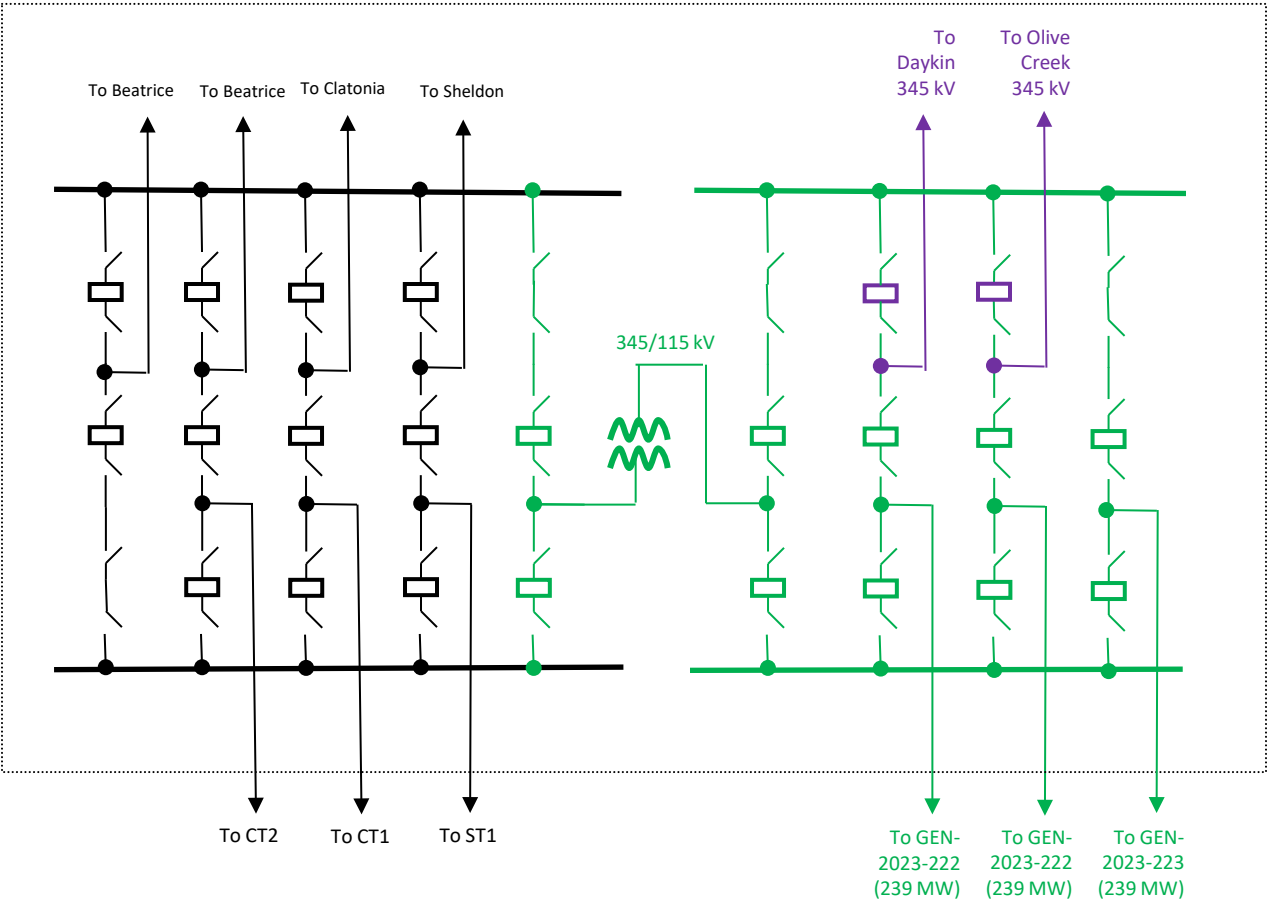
To Daykin 345 kV

To Olive Creek 345 kV

To Beatrice

To Beatrice

To Clatonia

To Sheldon

345/115 kV

To CT2

To CT1

To ST1

To GEN-2023-222 (239 MW)

To GEN-2023-222 (239 MW)

To GEN-2023-223 (239 MW)